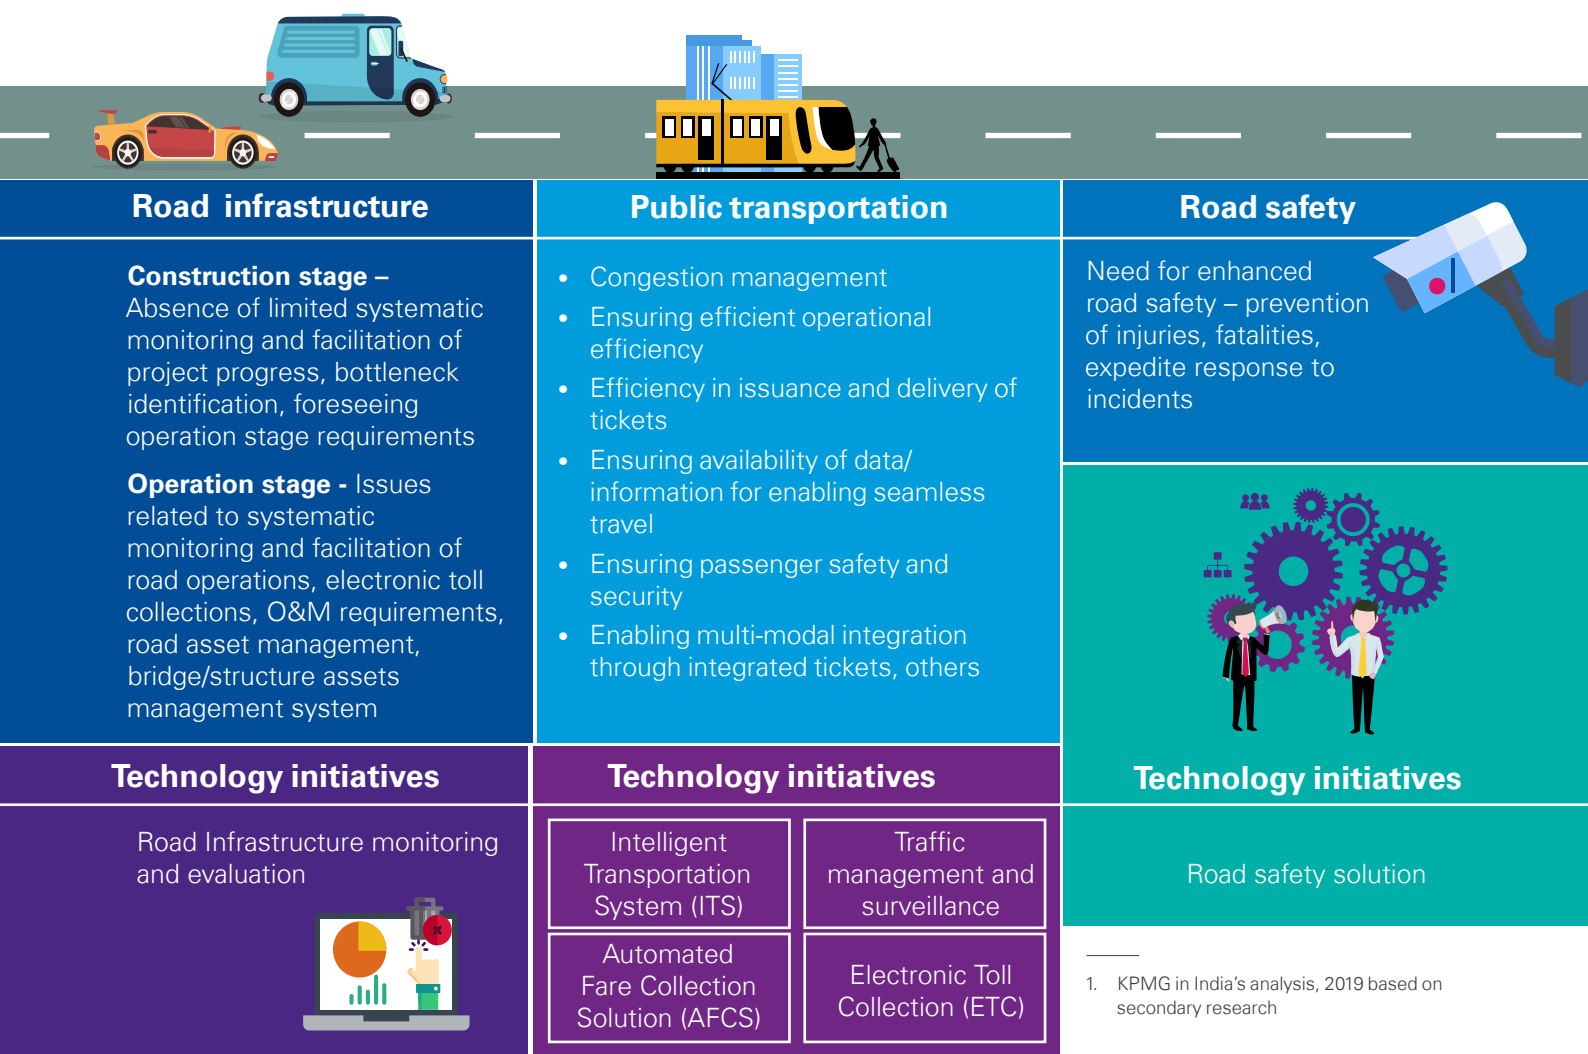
Road infrastructure

Construction stage – Absence of limited systematic monitoring and facilitation of project progress, bottleneck identification, foreseeing operation stage requirements

Operation stage - Issues related to systematic monitoring and facilitation of road operations, electronic toll collections, O&M requirements, road asset management, bridge/structure assets management system

Technology initiatives

Road Infrastructure monitoring and evaluation

Public transportation

- Congestion management
- Ensuring efficient operational efficiency
- Efficiency in issuance and delivery of tickets
- Ensuring availability of data/ information for enabling seamless travel
- Ensuring passenger safety and security
- Enabling multi-modal integration through integrated tickets, others

Technology initiatives

| Intelligent Transportation System (ITS) | Traffic management and surveillance |
|---|---|
| Automated Fare Collection Solution (AFCS) | Electronic Toll Collection (ETC) |

Road safety

Need for enhanced road safety – prevention of injuries, fatalities, expedite response to incidents

Technology initiatives

Road safety solution

1. KPMG in India's analysis, 2019 based on secondary research